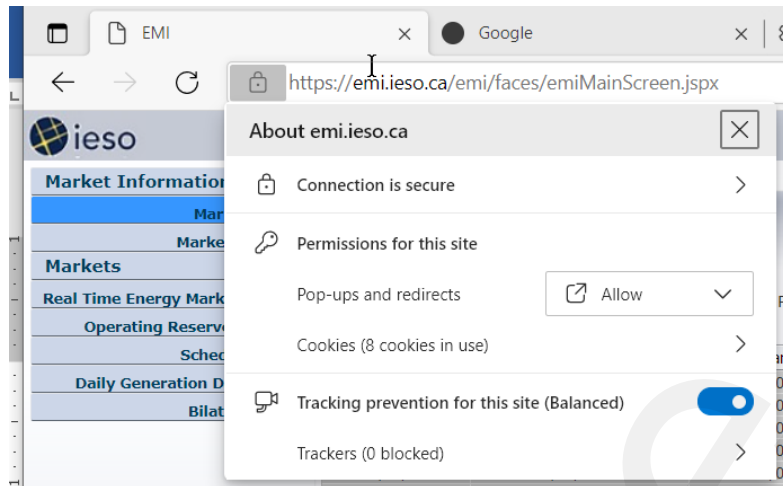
EMI
Google
https://emi.ieso.ca/emi/faces/emiMainScreen.jspx

ieso
Market Information
Mar
Marke
Markets
Real Time Energy Mark
Operating Reserve
Sched
Daily Generation D
Bilat

About emi.ieso.ca
Connection is secure
Permissions for this site
Pop-ups and redirects
Allow
Cookies (8 cookies in use)
Tracking prevention for this site (Balanced)
Trackers (0 blocked)